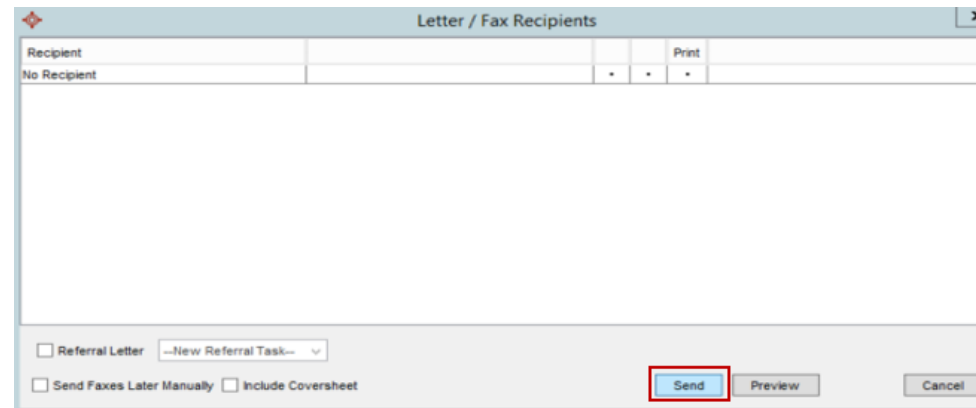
Letter / Fax Recipients

| Recipient | | | | Print | |
|---|---|---|---|---|---|
| No Recipient | | • | • | • | |

Referral Letter --New Referral Task--

Send Faxes Later Manually Include Coversheet

Send Preview Cancel